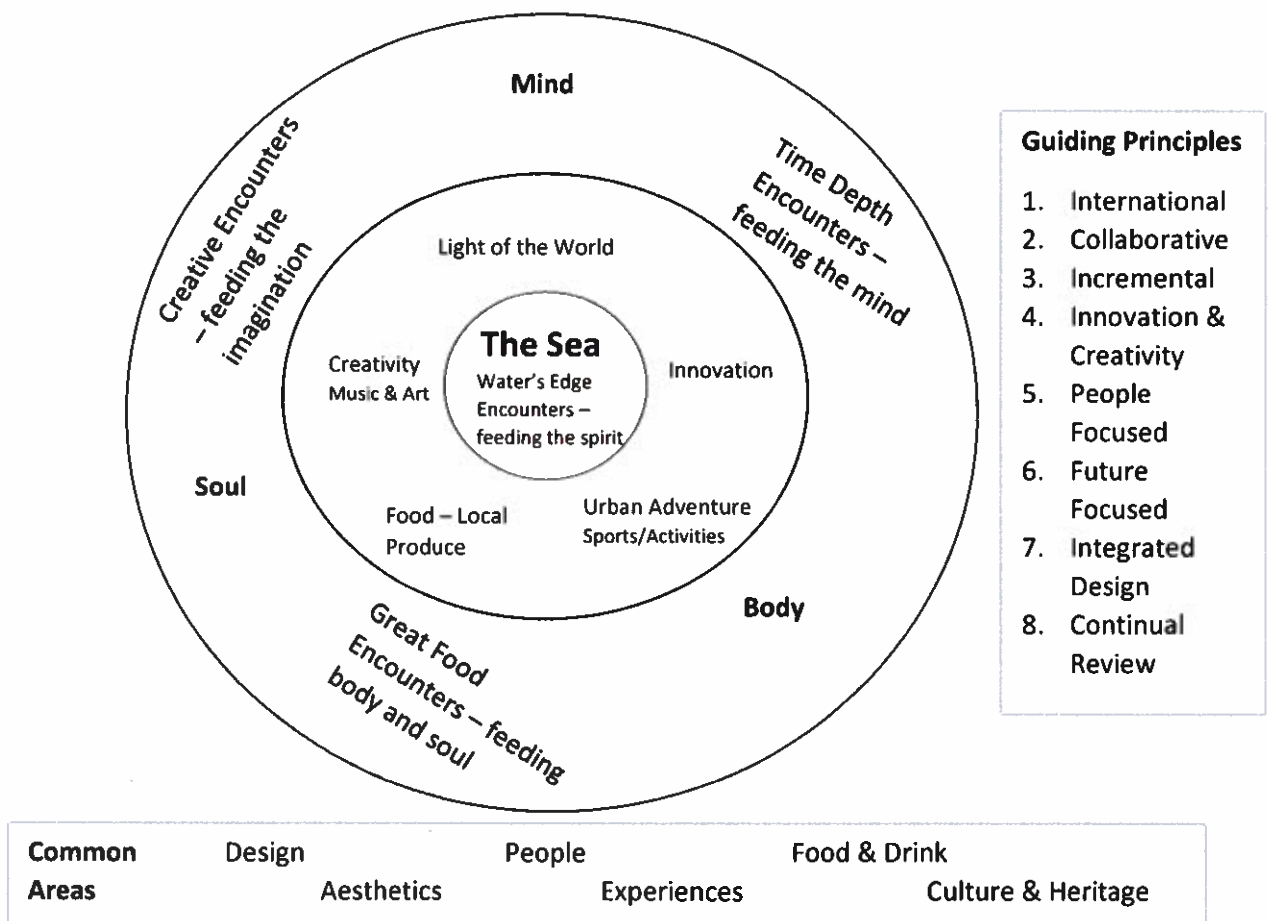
Mind

Creative Encounters – feeding the imagination

Time Depth Encounters – feeding the mind

Light of the World

The Sea

Water's Edge Encounters – feeding the spirit

Creativity Music & Art

Innovation

Soul

Food – Local Produce

Urban Adventure Sports/Activities

Body

Great Food Encounters – feeding body and soul

Guiding Principles

1. International
2. Collaborative
3. Incremental
4. Innovation & Creativity
5. People Focused
6. Future Focused
7. Integrated Design
8. Continual Review

Common Areas Design Aesthetics People Experiences Food & Drink Culture & Heritage